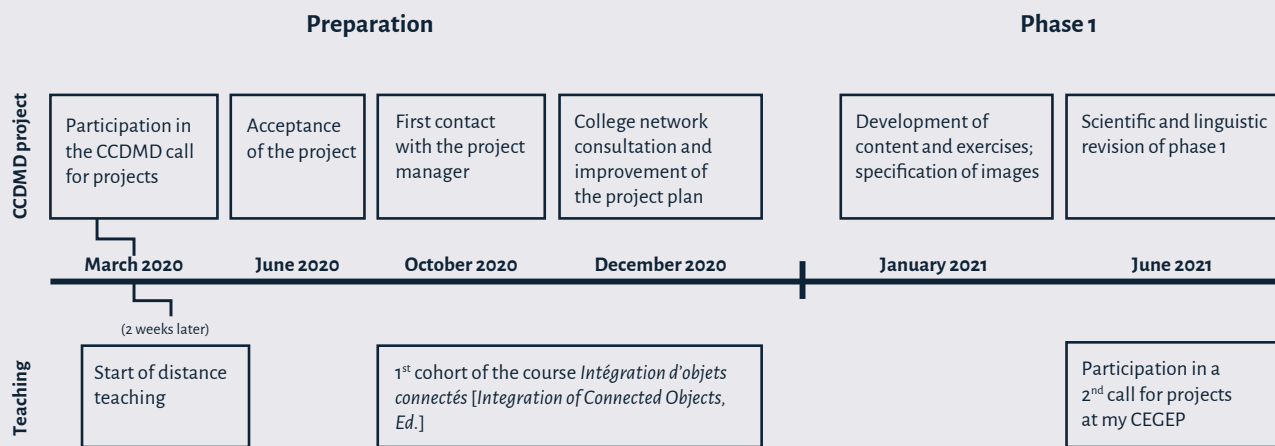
Preparation

Phase 1

CCDMD project

Participation in the CCDMD call for projects

Acceptance of the project

First contact with the project manager

College network consultation and improvement of the project plan

Development of content and exercises; specification of images

Scientific and linguistic revision of phase 1

March 2020

June 2020

October 2020

December 2020

January 2021

June 2021

(2 weeks later)

Teaching

Start of distance teaching

1$^{st}$ cohort of the course *Intégration d'objets connectés* [*Integration of Connected Objects, Ed.*]

Participation in a 2$^{nd}$ call for projects at my CEGEP